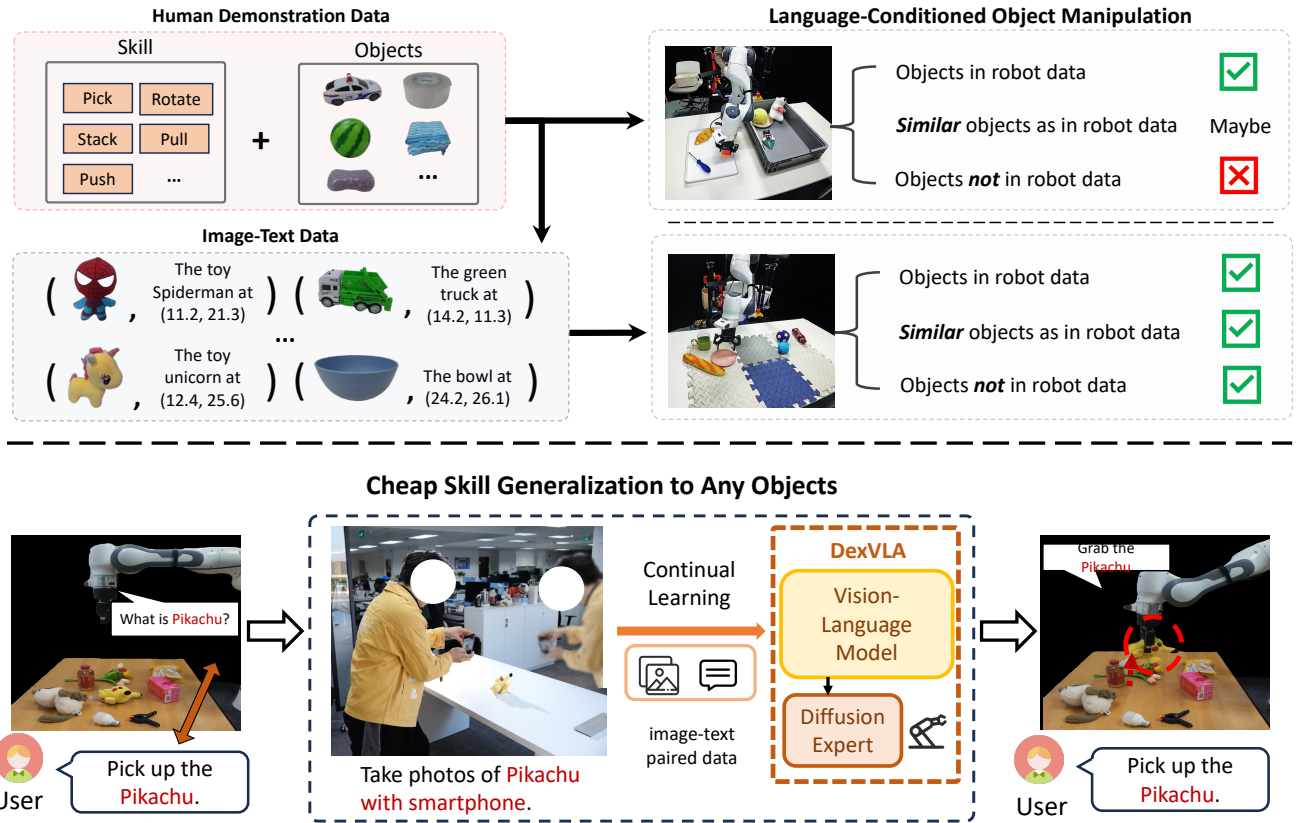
Human Demonstration Data

Skill

Pick

Rotate

Stack

Pull

Push

...

+

Objects

...

Language-Conditioned Object Manipulation

Objects in robot data

***Similar*** objects as in robot data

Maybe

Objects ***not*** in robot data

Image-Text Data

( , The toy Spiderman at (11.2, 21.3) ) ( , The green truck at (14.2, 11.3) )

...

( , The toy unicorn at (12.4, 25.6) ) ( , The bowl at (24.2, 26.1) )

Objects in robot data

***Similar*** objects as in robot data

Objects ***not*** in robot data

Cheap Skill Generalization to Any Objects

What is Pikachu?

User

Pick up the Pikachu.

Take photos of Pikachu with smartphone.

Continual Learning

image-text paired data

DexVLA

Vision-Language Model

Diffusion Expert

Grab the Pikachu

User

Pick up the Pikachu.